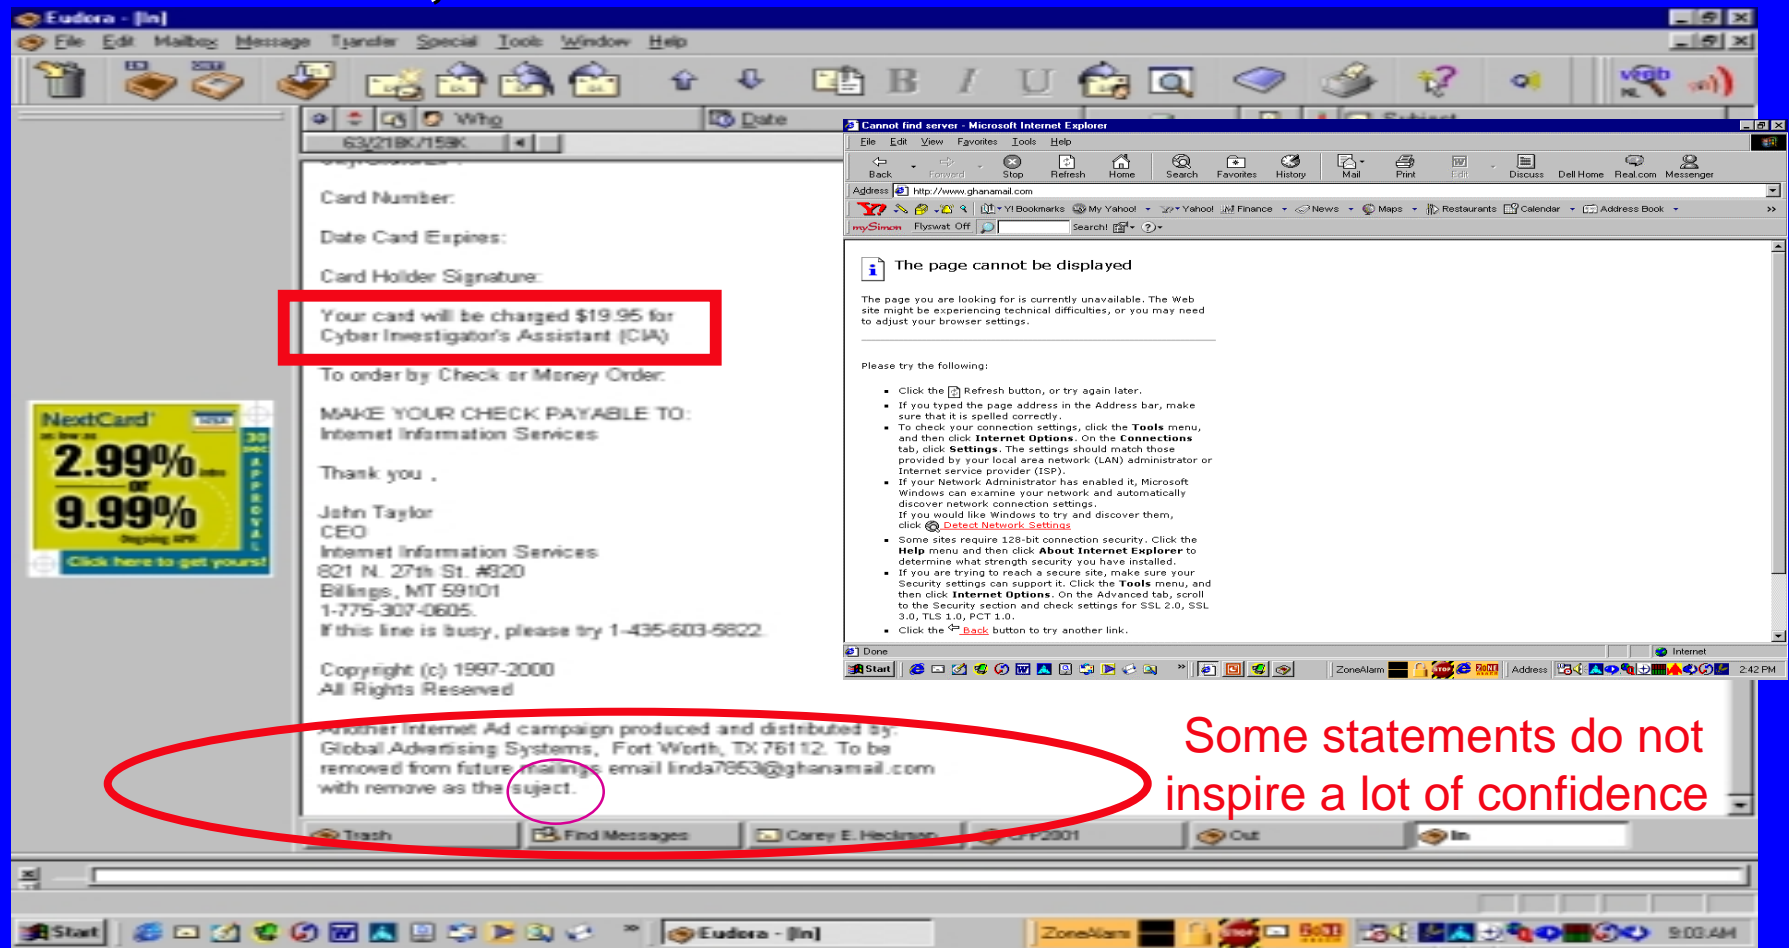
Eudora - [In]
File Edit Mailbox Message Transfer Special Tools Window Help

Who Date
63/218K/159K

Card Number:

Date Card Expires:

Card Holder Signature:

Your card will be charged $19.95 for Cyber Investigator's Assistant (CIA)

To order by Check or Money Order:

MAKE YOUR CHECK PAYABLE TO: Internet Information Services

Thank you ,

John Taylor
CEO
Internet Information Services
821 N. 27th St. #820
Billings, MT 59101
1-775-307-0605
If this line is busy, please try 1-435-603-5822

Copyright (c) 1997-2000
All Rights Reserved

Another Internet Ad campaign produced and distributed by: Global Advertising Systems, Fort Worth, TX 76112. To be removed from future mailings email linda7853@ghanamail.com with remove as the suject.

NextCard 2.99% 9.99% Click here to get yours!

Trash Find Messages Carey E. Heckman CFP2001 Out In

Start Eudora - [In] ZoneAlarm 9:03 AM

Cannot find server - Microsoft Internet Explorer
File Edit View Favorites Tools Help
Back Forward Stop Refresh Home Search Favorites History Mail Print Edit Discuss Dell Home Real.com Messenger
Address http://www.ghanamail.com
Y! Bookmarks My Yahoo! Yahoo! Finance News Maps Restaurants Calendar Address Book
mySimon Flyswat Off Search!

The page cannot be displayed

The page you are looking for is currently unavailable. The Web site might be experiencing technical difficulties, or you may need to adjust your browser settings.

Please try the following:

• Click the Refresh button, or try again later.
• If you typed the page address in the Address bar, make sure that it is spelled correctly.
• To check your connection settings, click the Tools menu, and then click Internet Options. On the Connections tab, click Settings. The settings should match those provided by your local area network (LAN) administrator or Internet service provider (ISP).
• If your Network Administrator has enabled it, Microsoft Windows can examine your network and automatically discover network connection settings. If you would like Windows to try and discover them, click Detect Network Settings
• Some sites require 128-bit connection security. Click the Help menu and then click About Internet Explorer to determine what strength security you have installed.
• If you are trying to reach a secure site, make sure your Security settings can support it. Click the Tools menu, and then click Internet Options. On the Advanced tab, scroll to the Security section and check settings for SSL 2.0, SSL 3.0, TLS 1.0, PCT 1.0.
• Click the Back button to try another link.

Done Internet
Start ZoneAlarm Address 2:42 PM

Some statements do not inspire a lot of confidence